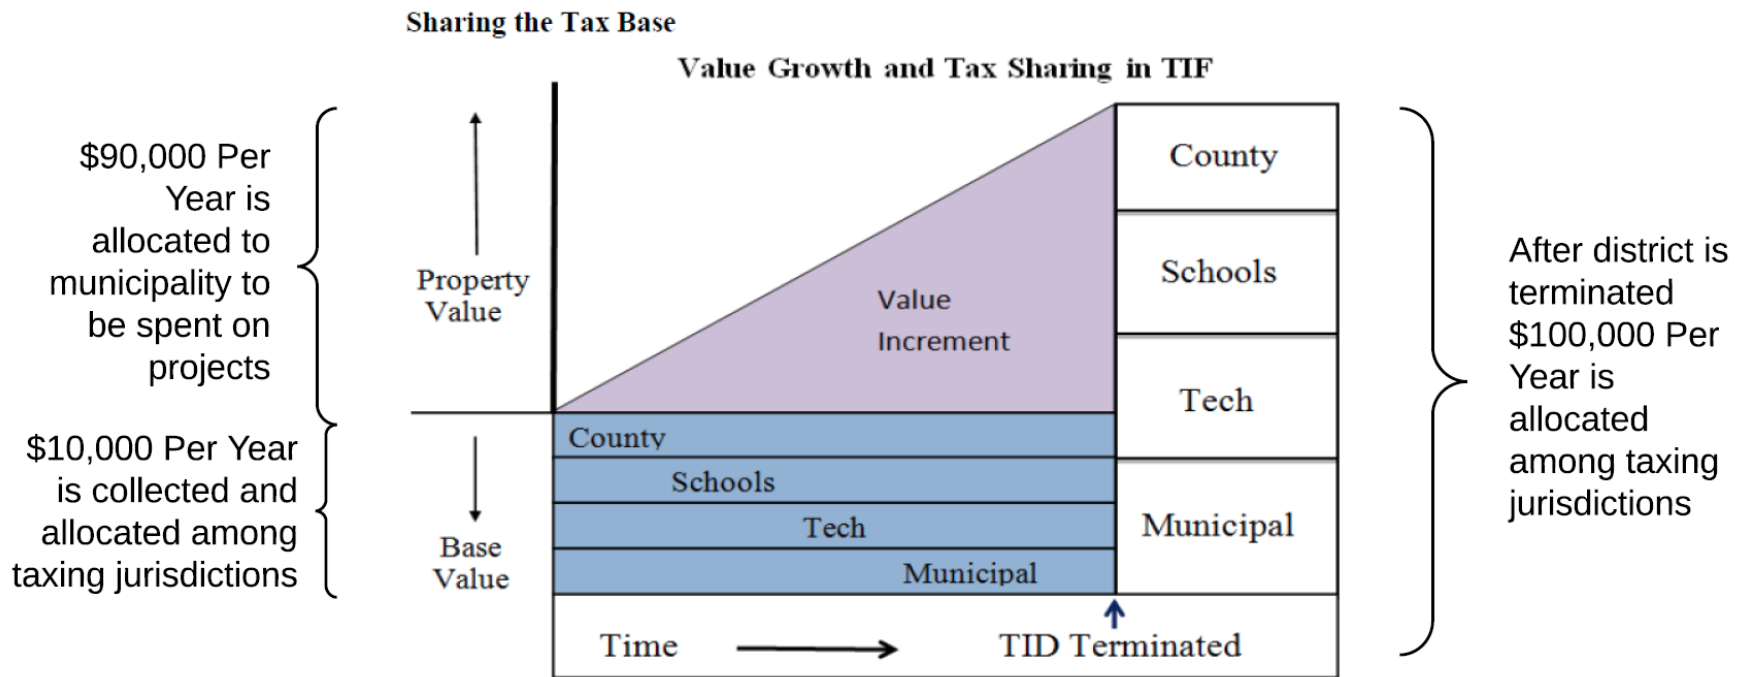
Sharing the Tax Base

Value Growth and Tax Sharing in TIF

$90,000 Per Year is allocated to municipality to be spent on projects

$10,000 Per Year is collected and allocated among taxing jurisdictions

Property Value

Base Value

Value Increment

County

Schools

Tech

Municipal

County

Schools

Tech

Municipal

Time

TID Terminated

After district is terminated $100,000 Per Year is allocated among taxing jurisdictions